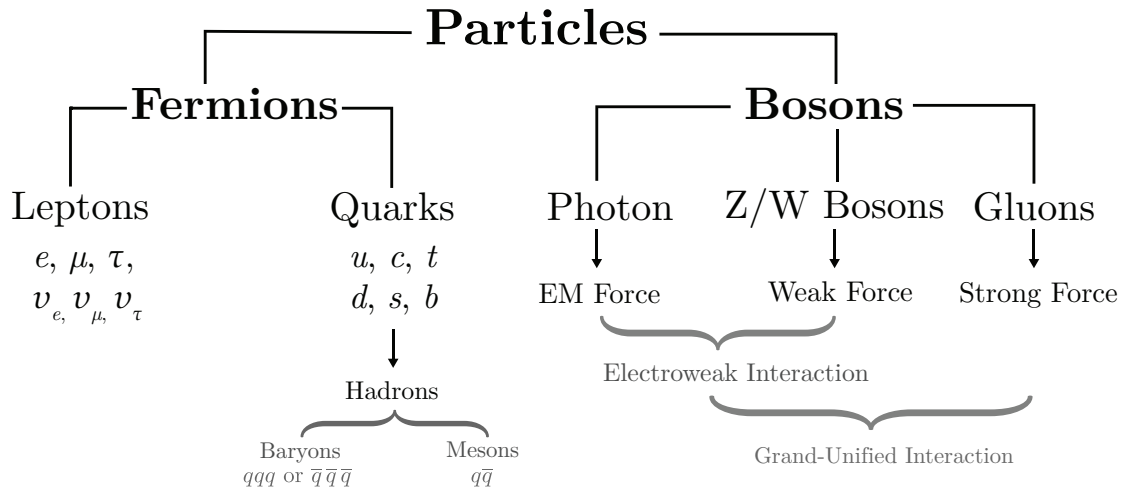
Particles

Fermions

Bosons

Leptons

$e,\ \mu,\ \tau,$

$\upsilon_{e,}\ \upsilon_{\mu,}\ \upsilon_{\tau}$

Quarks

$u,\ c,\ t$

$d,\ s,\ b$

Hadrons

Baryons

$qqq$ or $\overline{q}\,\overline{q}\,\overline{q}$

Mesons

$q\overline{q}$

Photon

EM Force

Z/W Bosons

Weak Force

Gluons

Strong Force

Electroweak Interaction

Grand-Unified Interaction